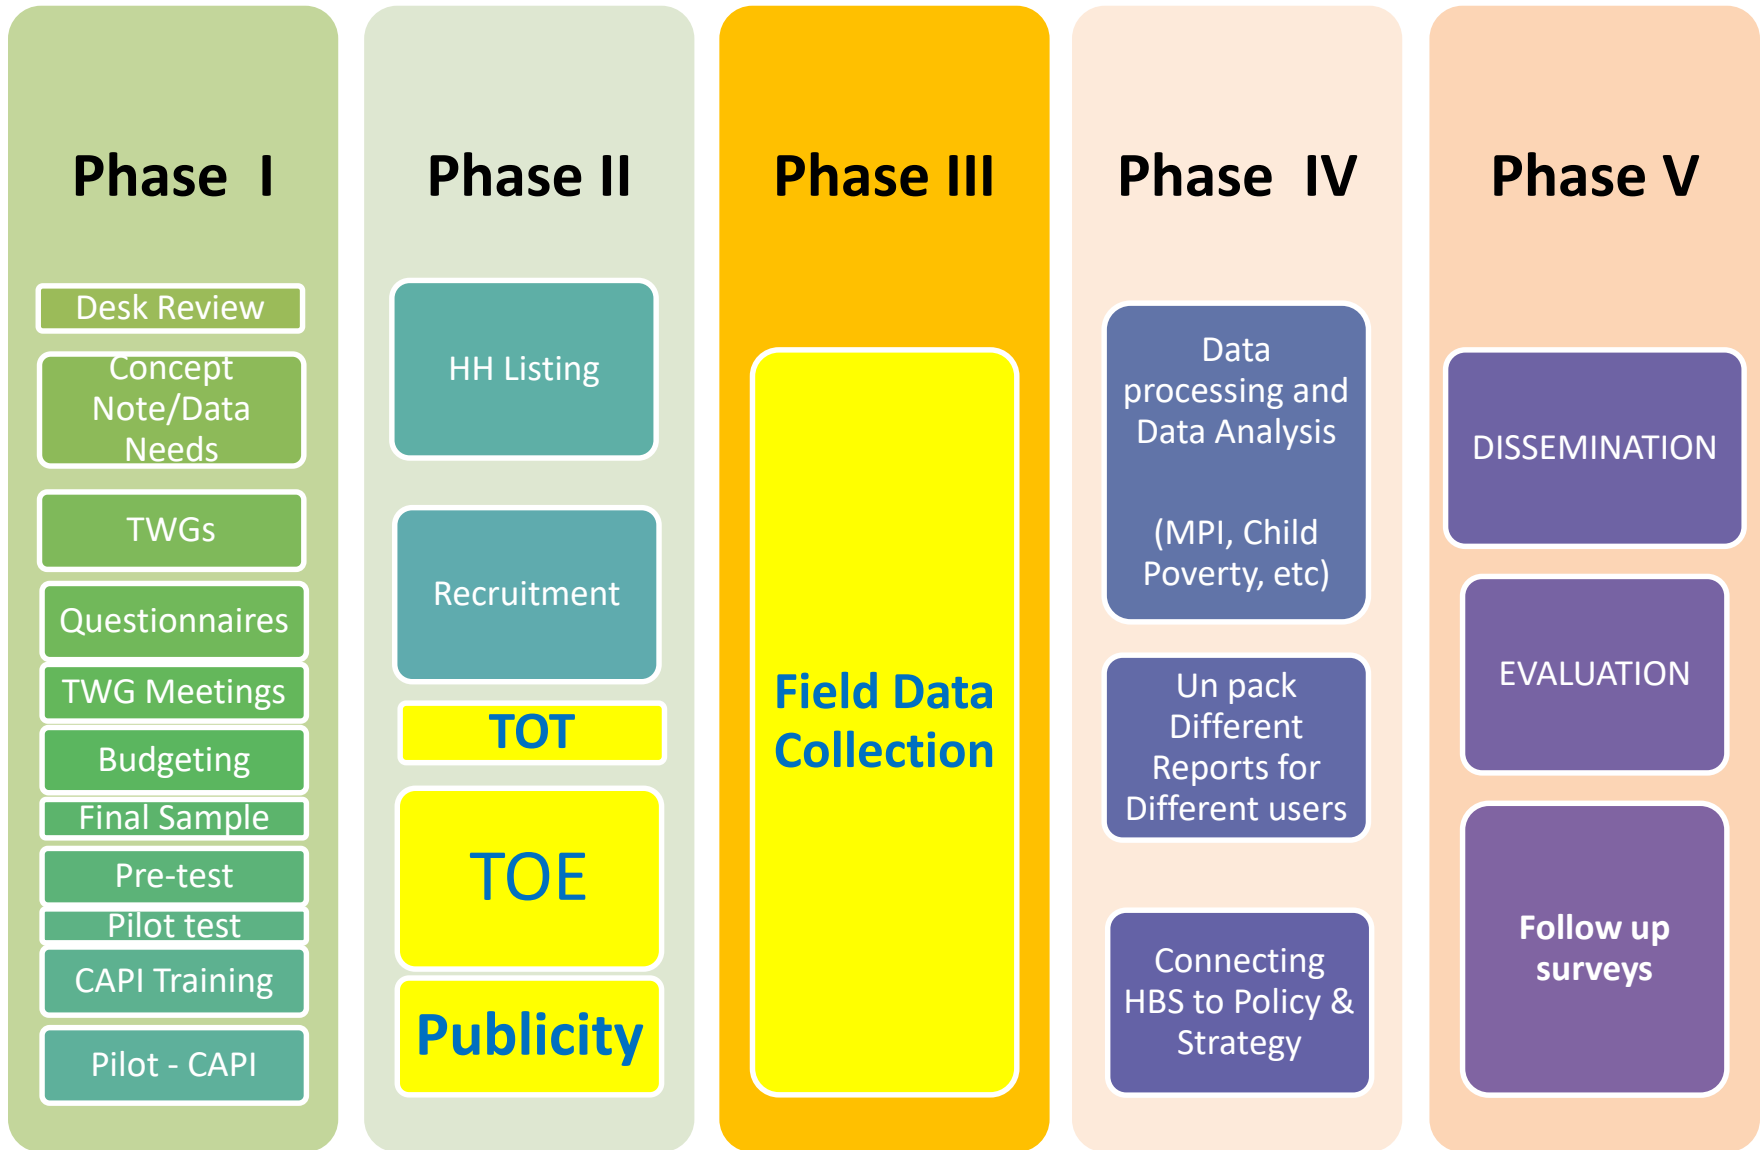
Phase I

Desk Review

Concept Note/Data Needs

TWGs

Questionnaires

TWG Meetings

Budgeting

Final Sample

Pre-test

Pilot test

CAPI Training

Pilot - CAPI

Phase II

HH Listing

Recruitment

TOT

TOE

Publicity

Phase III

Field Data Collection

Phase IV

Data processing and Data Analysis

(MPI, Child Poverty, etc)

Un pack Different Reports for Different users

Connecting HBS to Policy & Strategy

Phase V

DISSEMINATION

EVALUATION

Follow up surveys